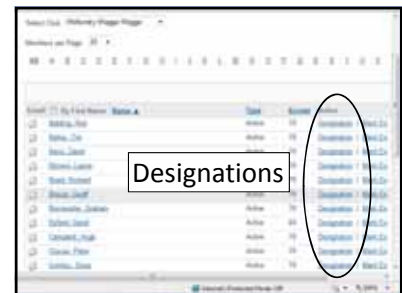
Select Club  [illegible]

Members per Page  25

All  A  B  C  D  E  F  G  H  I  J  K  L  M  N  O  P  Q  R  S  T  U  V  W  X  Y  Z

Email  By First Name  Name ▲  Type  Account  Action

| | Name | Type | Account | Action |
|---|---|---|---|---|
| | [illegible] | Active | 79 | Designations \| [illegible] |
| | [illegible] | Active | 79 | Designations \| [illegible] |
| | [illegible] | Active | 79 | Designations \| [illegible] |
| | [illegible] | Active | 79 | Designations \| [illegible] |
| | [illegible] | Active | 79 | Designations \| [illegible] |
| | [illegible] | Active | 79 | Designations \| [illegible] |
| | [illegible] | Active | 79 | Designations \| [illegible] |
| | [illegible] | Active | 64 | Designations \| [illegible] |
| | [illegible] | Active | 79 | Designations \| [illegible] |
| | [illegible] | Active | 79 | Designations \| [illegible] |
| | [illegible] | Active | 79 | Designations \| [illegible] |

Designations

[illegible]  100%